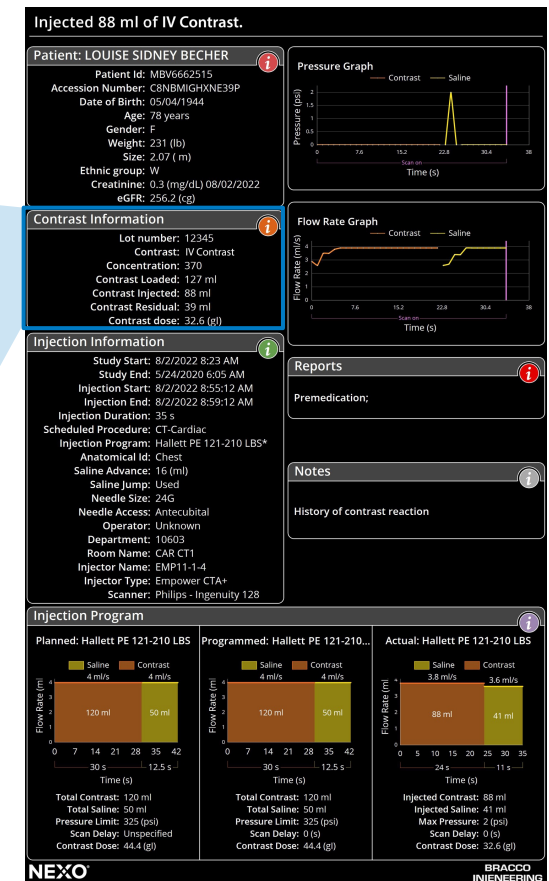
Injected 88 ml of IV Contrast.

Patient: LOUISE SIDNEY BECHER

i

Patient Id: MBV6662515
Accession Number: C8NBMIGHXNE39P
Date of Birth: 05/04/1944
Age: 78 years
Gender: F
Weight: 231 (lb)
Size: 2.07 ( m)
Ethnic group: W
Creatinine: 0.3 (mg/dL) 08/02/2022
eGFR: 256.2 (cg)

Pressure Graph

Contrast — Saline

Pressure (psi)

2
1.5
1
0.5
0
0 7.6 15.2 22.8 30.4 38
Scan on
Time (s)

Contrast Information

i

Lot number: 12345
Contrast: IV Contrast
Concentration: 370
Contrast Loaded: 127 ml
Contrast Injected: 88 ml
Contrast Residual: 39 ml
Contrast dose: 32.6 (gl)

Flow Rate Graph

Contrast — Saline

Flow Rate (ml/s)

4
3
2
1
0
0 7.6 15.2 22.8 30.4 38
Scan on
Time (s)

Injection Information

i

Study Start: 8/2/2022 8:23 AM
Study End: 5/24/2020 6:05 AM
Injection Start: 8/2/2022 8:55:12 AM
Injection End: 8/2/2022 8:59:12 AM
Injection Duration: 35 s
Scheduled Procedure: CT-Cardiac
Injection Program: Hallett PE 121-210 LBS*
Anatomical Id: Chest
Saline Advance: 16 (ml)
Saline Jump: Used
Needle Size: 24G
Needle Access: Antecubital
Operator: Unknown
Department: 10603
Room Name: CAR CT1
Injector Name: EMP11-1-4
Injector Type: Empower CTA+
Scanner: Philips - Ingenuity 128

Reports

i

Premedication;

Notes

i

History of contrast reaction

Injection Program

i

Planned: Hallett PE 121-210 LBS

Saline Contrast
4 ml/s 4 ml/s
Flow Rate (ml/s)
4
3
2
1
0
120 ml 50 ml
0 7 14 21 28 35 42
30 s 12.5 s
Time (s)

Total Contrast: 120 ml
Total Saline: 50 ml
Pressure Limit: 325 (psi)
Scan Delay: Unspecified
Contrast Dose: 44.4 (gl)

Programmed: Hallett PE 121-210...

Saline Contrast
4 ml/s 4 ml/s
Flow Rate (ml/s)
4
3
2
1
0
120 ml 50 ml
0 7 14 21 28 35 42
30 s 12.5 s
Time (s)

Total Contrast: 120 ml
Total Saline: 50 ml
Pressure Limit: 325 (psi)
Scan Delay: 0 (s)
Contrast Dose: 44.4 (gl)

Actual: Hallett PE 121-210 LBS

Saline Contrast
3.8 ml/s 3.6 ml/s
Flow Rate (ml/s)
4
3
2
1
0
88 ml 41 ml
0 5 10 15 20 25 30 35
24 s 11 s
Time (s)

Injected Contrast: 88 ml
Injected Saline: 41 ml
Max Pressure: 2 (psi)
Scan Delay: 0 (s)
Contrast Dose: 32.6 (gl)

NEXO

BRACCO
INIENEERING